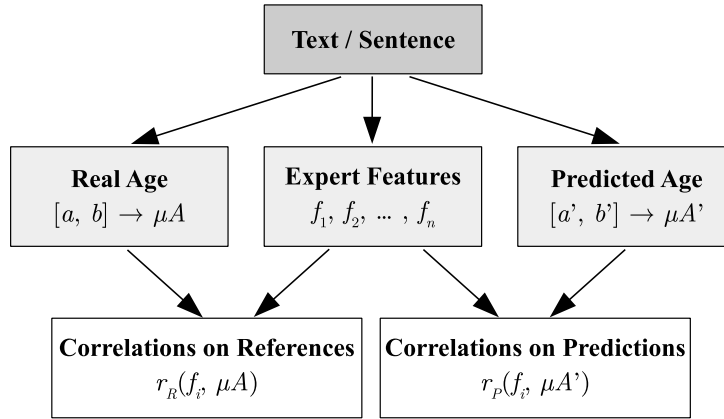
Text / Sentence

Real Age
$[a,\ b] \rightarrow \mu A$

Expert Features
$f_1, f_2, \dots, f_n$

Predicted Age
$[a',\ b'] \rightarrow \mu A'$

Correlations on References
$r_R(f_i,\ \mu A)$

Correlations on Predictions
$r_P(f_i,\ \mu A')$